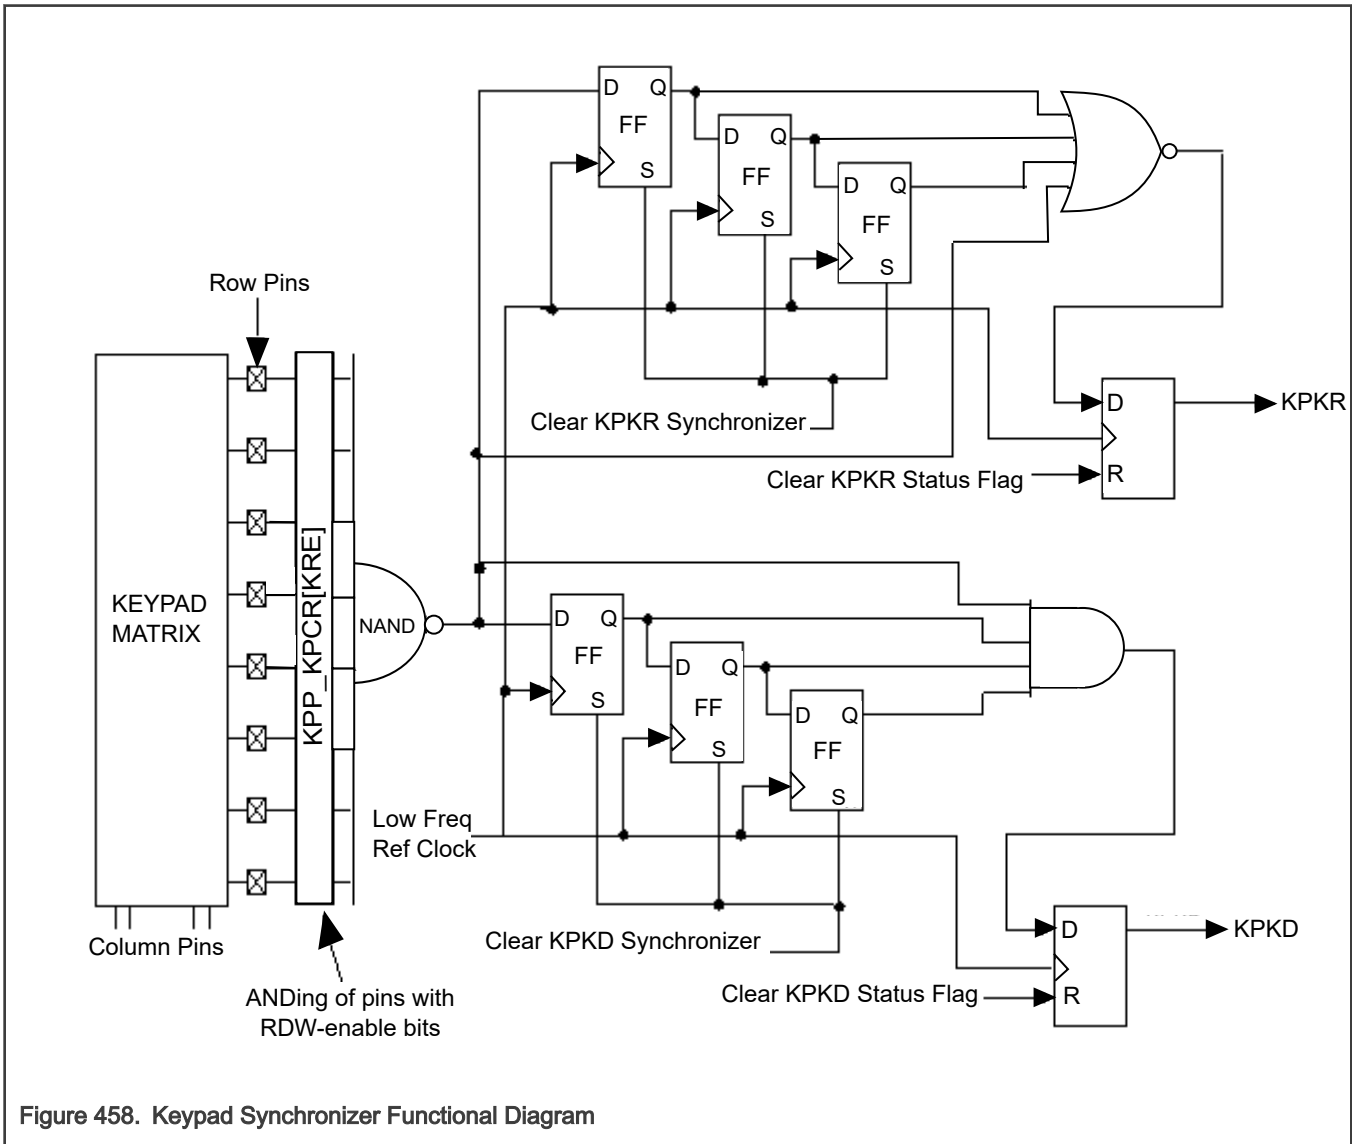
D Q
FF
S
D Q
FF
S
D Q
FF
S
Row Pins
KEYPAD MATRIX
KPP_KPCR[KRE]
NAND
Clear KPKR Synchronizer
D
KPKR
Clear KPKR Status Flag
R
D Q
FF
S
D Q
FF
S
D Q
FF
S
Low Freq Ref Clock
Column Pins
ANDing of pins with RDW-enable bits
Clear KPKD Synchronizer
D
KPKD
Clear KPKD Status Flag
R
Figure 458. Keypad Synchronizer Functional Diagram